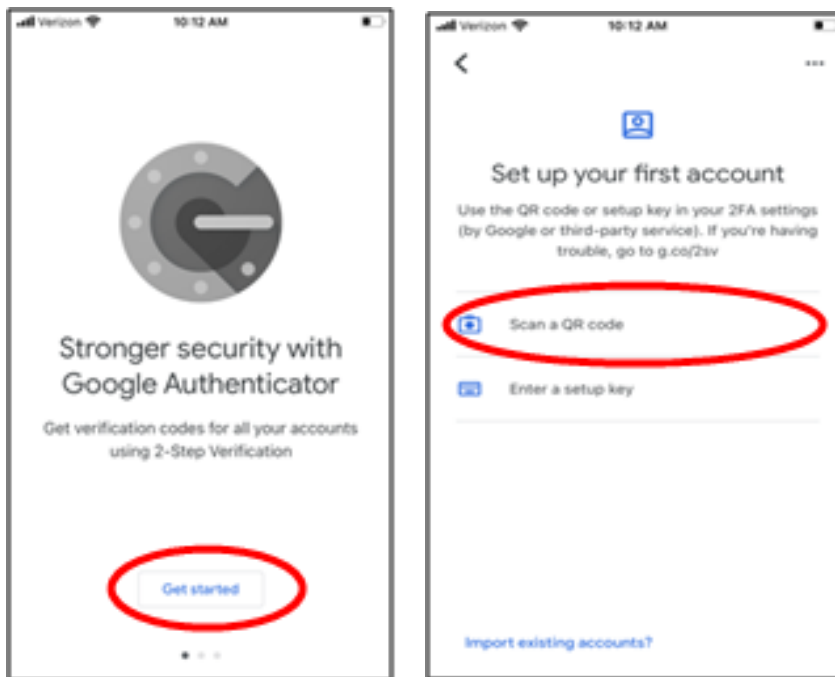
Verizon
10:12 AM

Stronger security with Google Authenticator

Get verification codes for all your accounts using 2-Step Verification

Get started

Verizon
10:12 AM

<
...

Set up your first account

Use the QR code or setup key in your 2FA settings (by Google or third-party service). If you're having trouble, go to g.co/2sv

Scan a QR code

Enter a setup key

Import existing accounts?